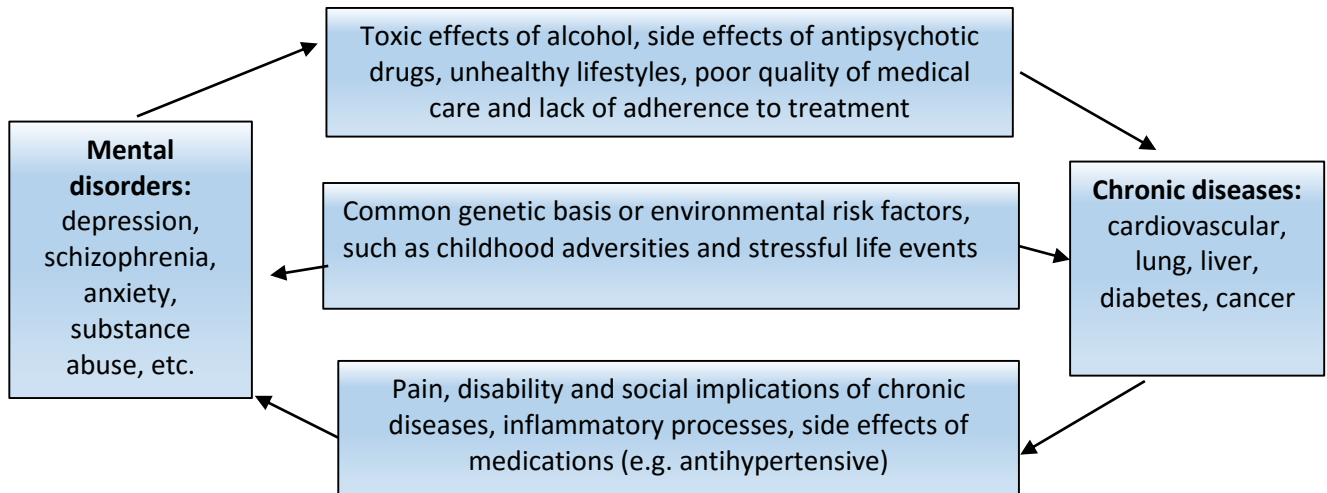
Mental disorders: depression, schizophrenia, anxiety, substance abuse, etc.

Toxic effects of alcohol, side effects of antipsychotic drugs, unhealthy lifestyles, poor quality of medical care and lack of adherence to treatment

Common genetic basis or environmental risk factors, such as childhood adversities and stressful life events

Pain, disability and social implications of chronic diseases, inflammatory processes, side effects of medications (e.g. antihypertensive)

Chronic diseases: cardiovascular, lung, liver, diabetes, cancer